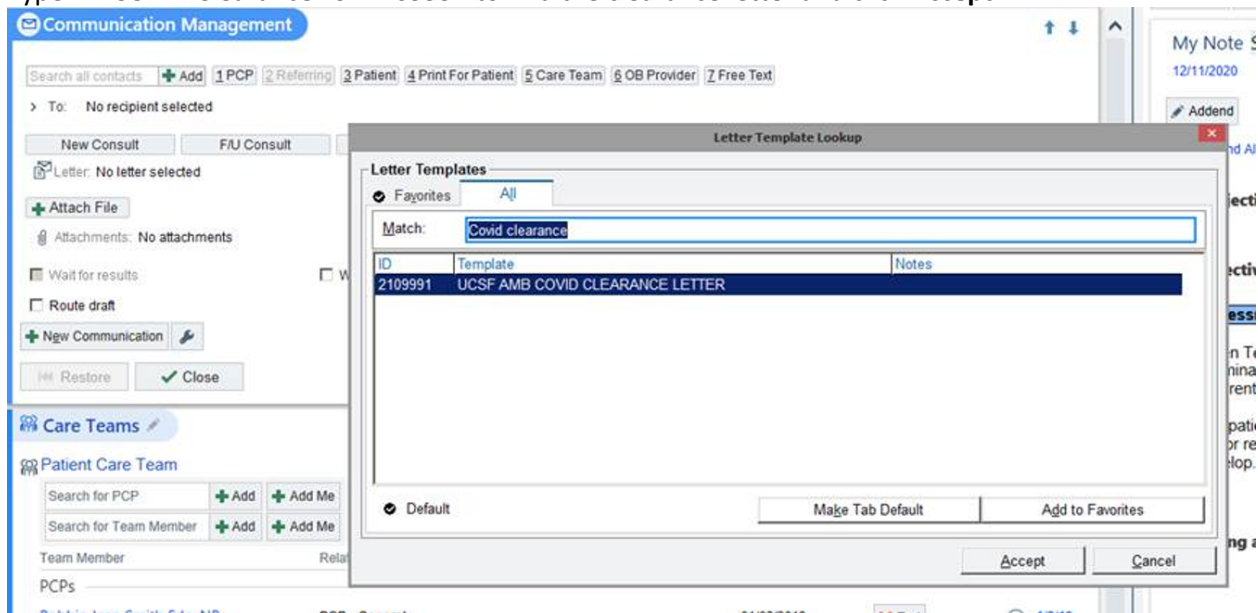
Communication Management

Search all contacts | Add | 1 PCP | 2 Referring | 3 Patient | 4 Print For Patient | 5 Care Team | 6 OB Provider | 7 Free Text

> To: No recipient selected

New Consult | F/U Consult

Letter: No letter selected

Attach File

Attachments: No attachments

Wait for results

W

Route draft

New Communication

Restore | Close

Care Teams

Patient Care Team

Search for PCP | Add | Add Me

Search for Team Member | Add | Add Me

Team Member | Rela

PCPs

My Note S

12/11/2020

Addend

Letter Template Lookup

Letter Templates

Favorites | All

Match: Covid clearance

| ID | Template | Notes |
|---|---|---|
| 2109991 | UCSF AMB COVID CLEARANCE LETTER | |

Default

Make Tab Default | Add to Favorites

Accept | Cancel